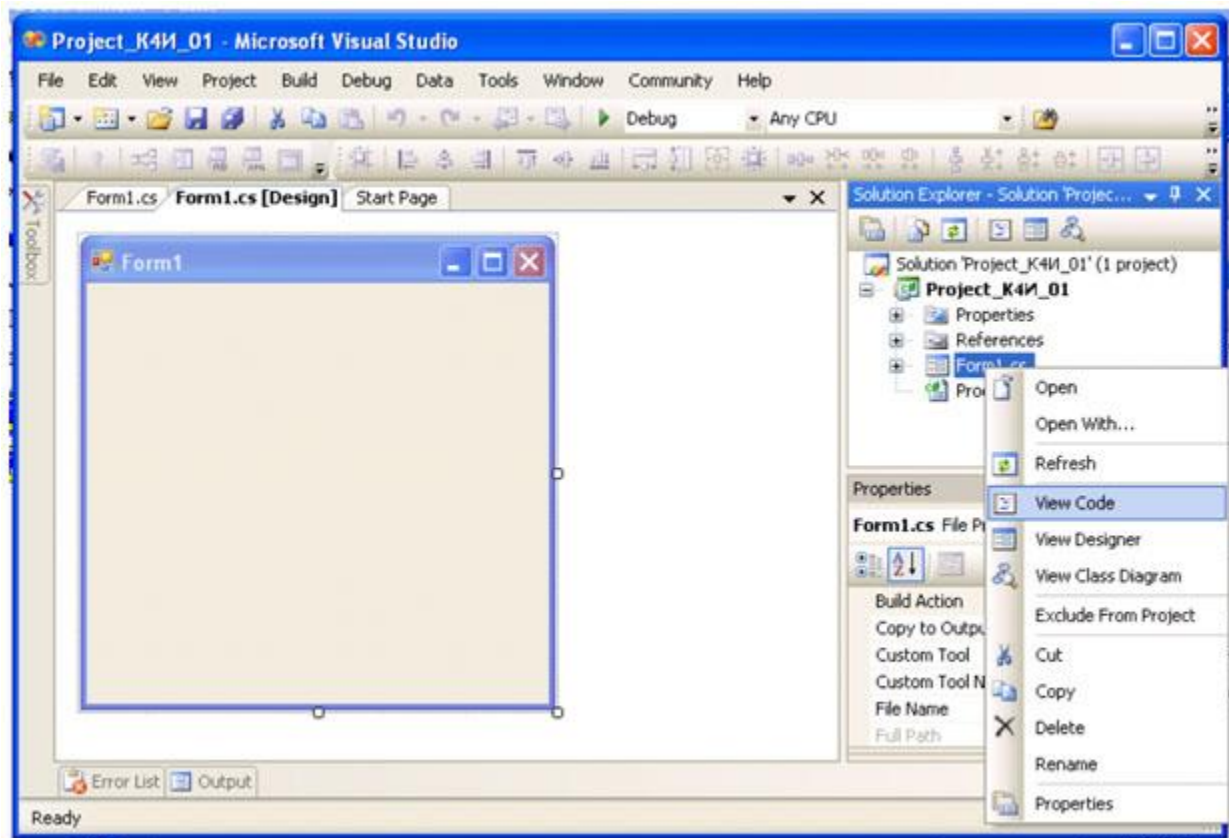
Project_К4И_01 - Microsoft Visual Studio

File Edit View Project Build Debug Data Tools Window Community Help

Debug Any CPU

Toolbox

Form1.cs Form1.cs [Design] Start Page

Form1

Solution Explorer - Solution 'Projec...

Solution 'Project_К4И_01' (1 project)
Project_К4И_01
Properties
References
Form1.cs
Pro

Open
Open With...
Refresh
View Code
View Designer
View Class Diagram
Exclude From Project
Cut
Copy
Delete
Rename
Properties

Properties
Form1.cs File Pr
Build Action
Copy to Outpu
Custom Tool
Custom Tool N
File Name
Full Path

Error List Output

Ready